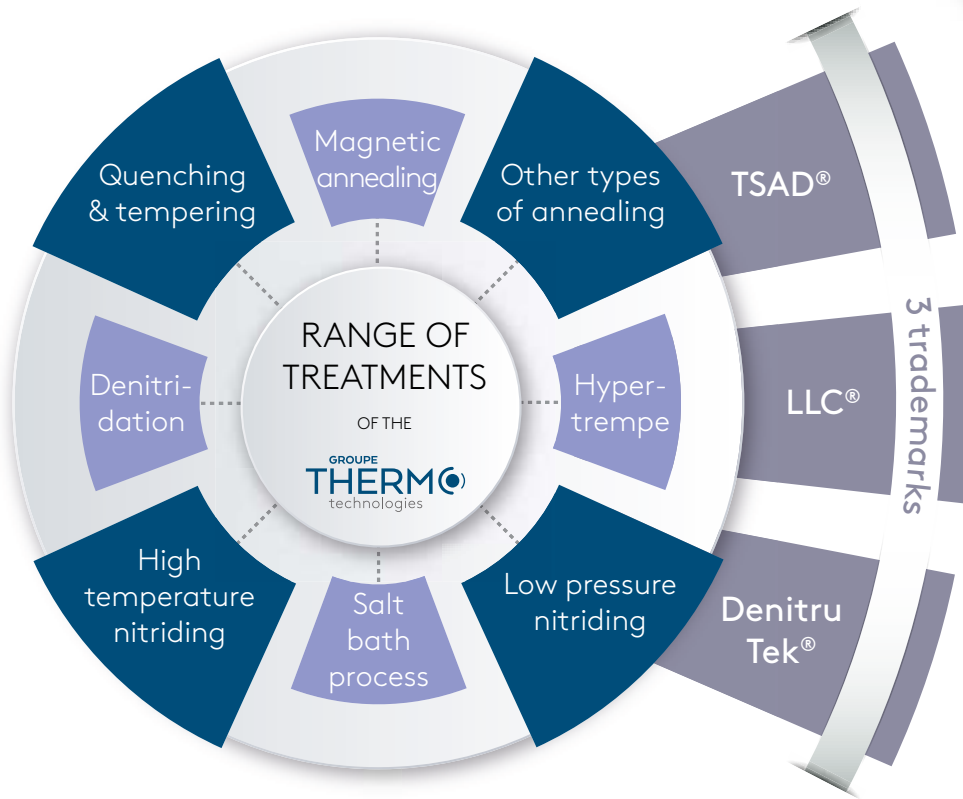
Quenching & tempering

Magnetic annealing

Other types of annealing

TSAD®

Denitridation

RANGE OF TREATMENTS

OF THE

GROUPE THERM technologies

Hypertrempe

LLC®

3 trademarks

High temperature nitriding

Salt bath process

Low pressure nitriding

Denitru Tek®